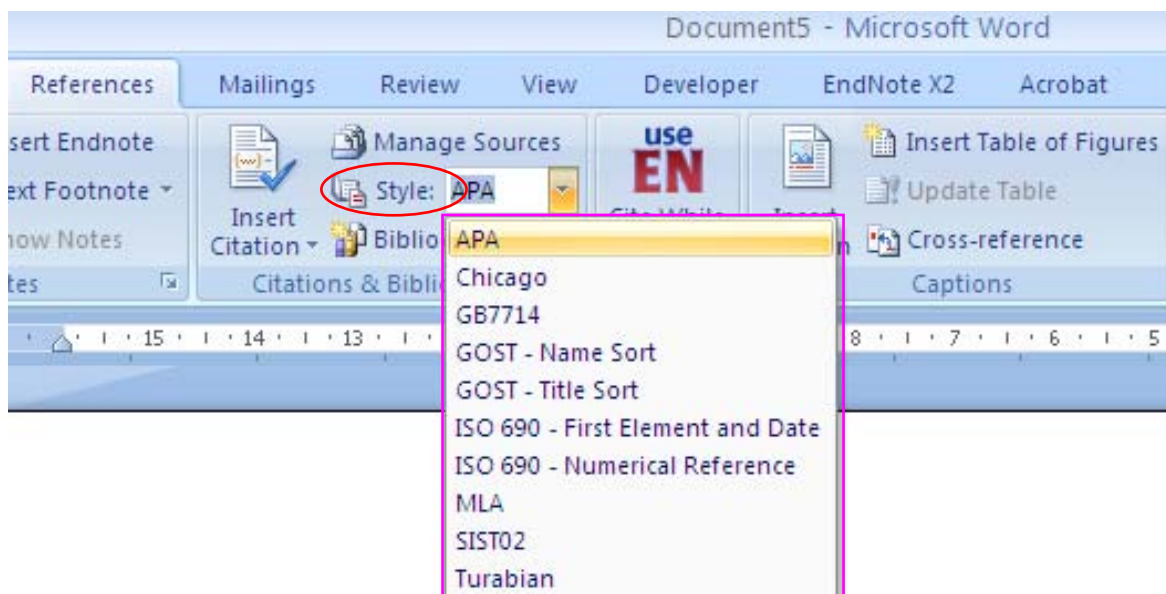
Document5 - Microsoft Word

References Mailings Review View Developer EndNote X2 Acrobat

sert Endnote
ext Footnote
how Notes
tes

Insert Citation
Manage Sources
Style: APA
Biblio
Citations & Bibli

use EN
Cite While

Insert

Insert Table of Figures
Update Table
Cross-reference
Captions

15 14 13 8 7 6 5

APA
Chicago
GB7714
GOST - Name Sort
GOST - Title Sort
ISO 690 - First Element and Date
ISO 690 - Numerical Reference
MLA
SIST02
Turabian